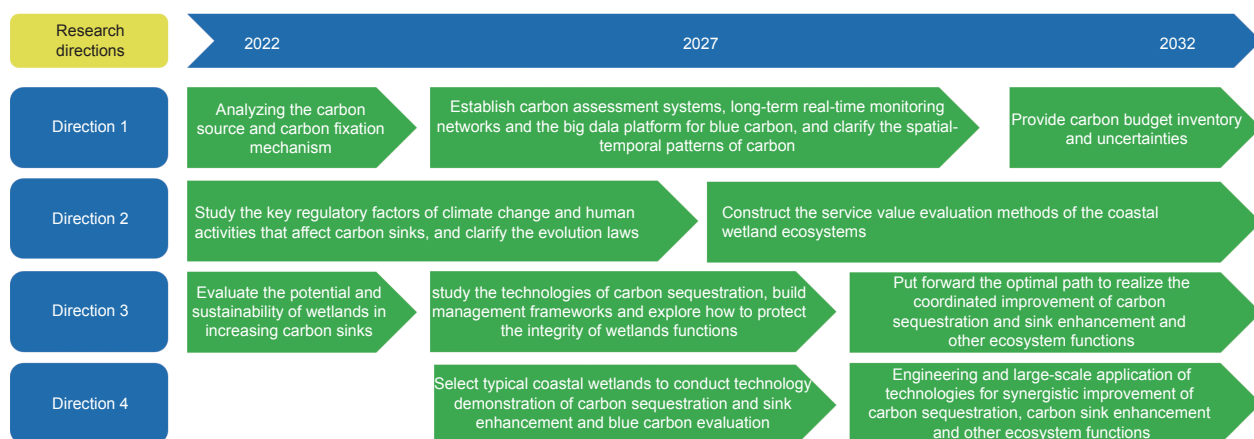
Research directions

2022

2027

2032

Direction 1

Analyzing the carbon source and carbon fixation mechanism

Establish carbon assessment systems, long-term real-time monitoring networks and the big dala platform for blue carbon, and clarify the spatial-temporal patterns of carbon

Provide carbon budget inventory and uncertainties

Direction 2

Study the key regulatory factors of climate change and human activities that affect carbon sinks, and clarify the evolution laws

Construct the service value evaluation methods of the coastal wetland ecosystems

Direction 3

Evaluate the potential and sustainability of wetlands in increasing carbon sinks

study the technologies of carbon sequestration, build management frameworks and explore how to protect the integrity of wetlands functions

Put forward the optimal path to realize the coordinated improvement of carbon sequestration and sink enhancement and other ecosystem functions

Direction 4

Select typical coastal wetlands to conduct technology demonstration of carbon sequestration and sink enhancement and blue carbon evaluation

Engineering and large-scale application of technologies for synergistic improvement of carbon sequestration, carbon sink enhancement and other ecosystem functions